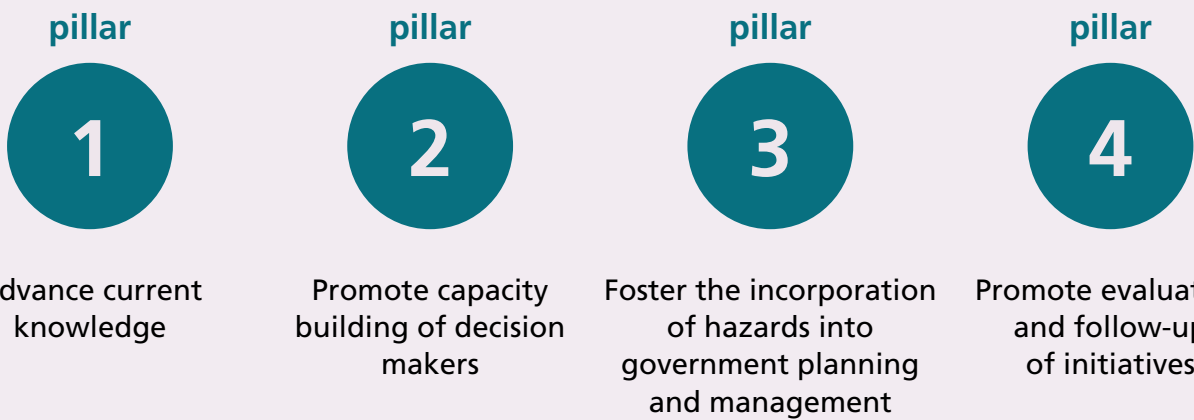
pillar

1

dvance current knowledge

pillar

2

Promote capacity building of decision makers

pillar

3

Foster the incorporation of hazards into government planning and management

pillar

4

Promote evaluat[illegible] and follow-up of initiatives